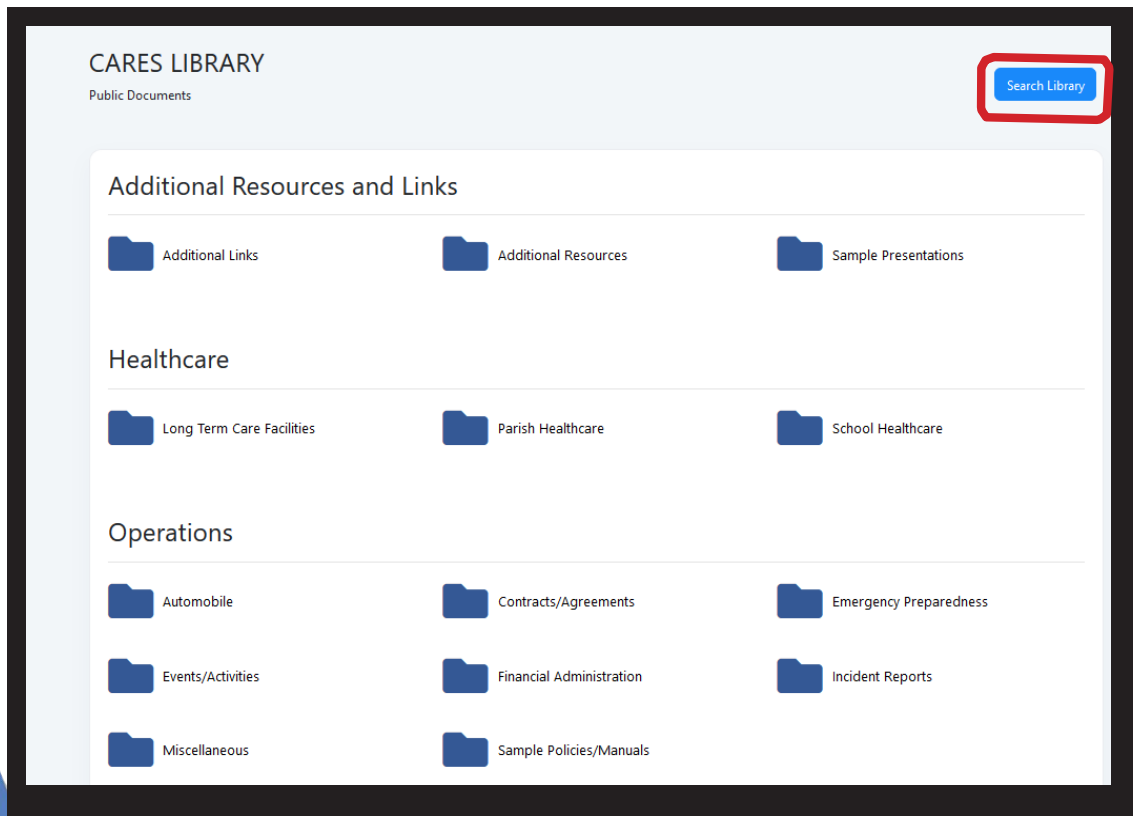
CARES LIBRARY
Public Documents

Search Library

Additional Resources and Links

Additional Links
Additional Resources
Sample Presentations

Healthcare

Long Term Care Facilities
Parish Healthcare
School Healthcare

Operations

Automobile
Contracts/Agreements
Emergency Preparedness
Events/Activities
Financial Administration
Incident Reports
Miscellaneous
Sample Policies/Manuals